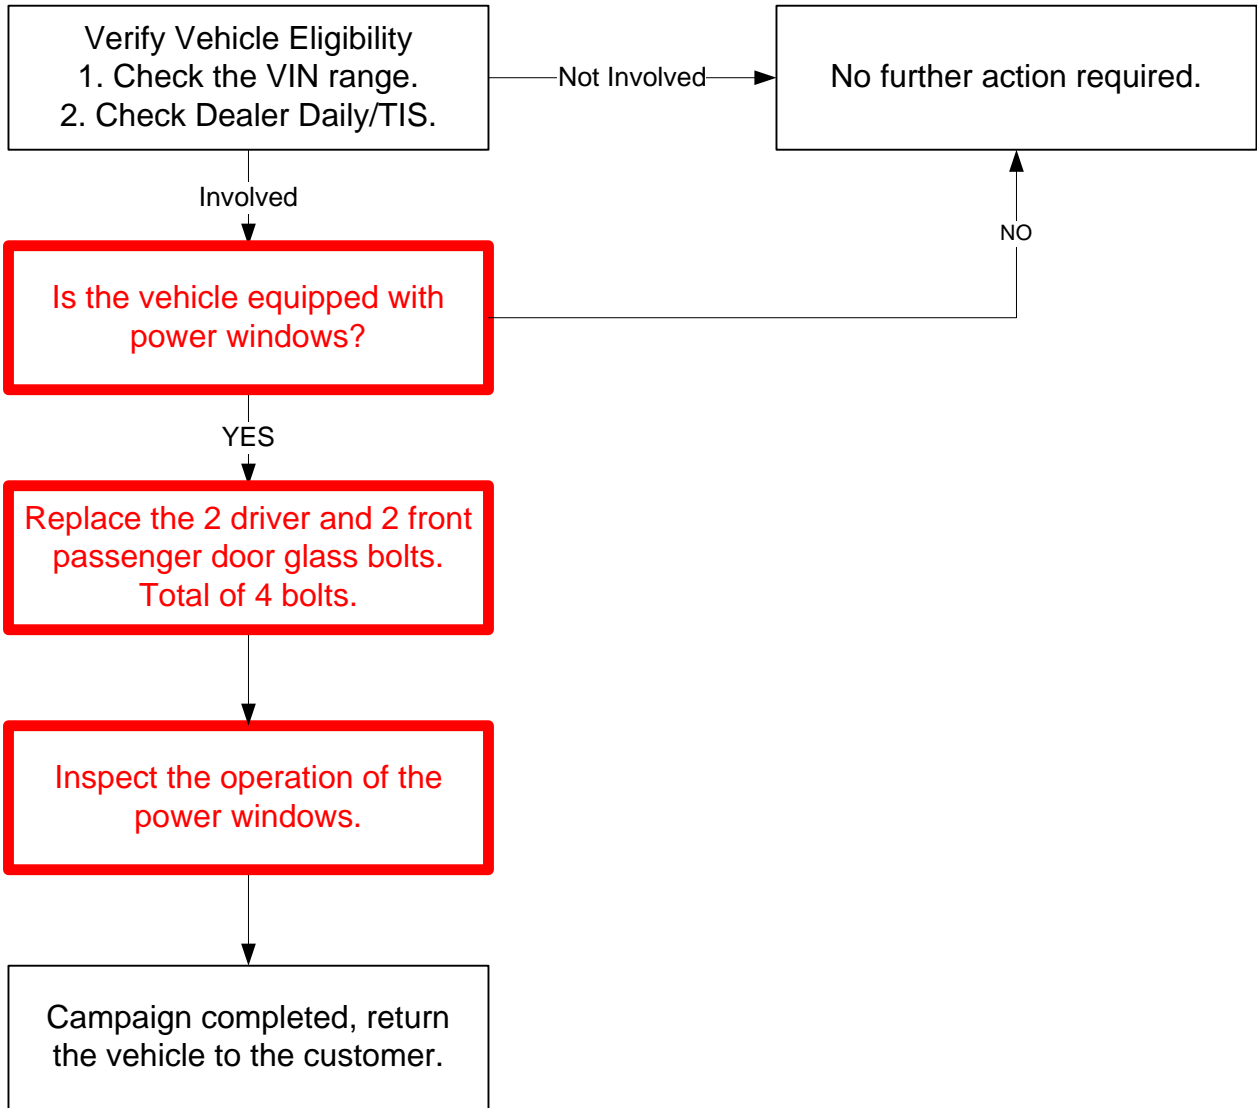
Verify Vehicle Eligibility
1. Check the VIN range.
2. Check Dealer Daily/TIS.

Not Involved

No further action required.

Involved

Is the vehicle equipped with power windows?

NO

YES

Replace the 2 driver and 2 front passenger door glass bolts. Total of 4 bolts.

Inspect the operation of the power windows.

Campaign completed, return the vehicle to the customer.